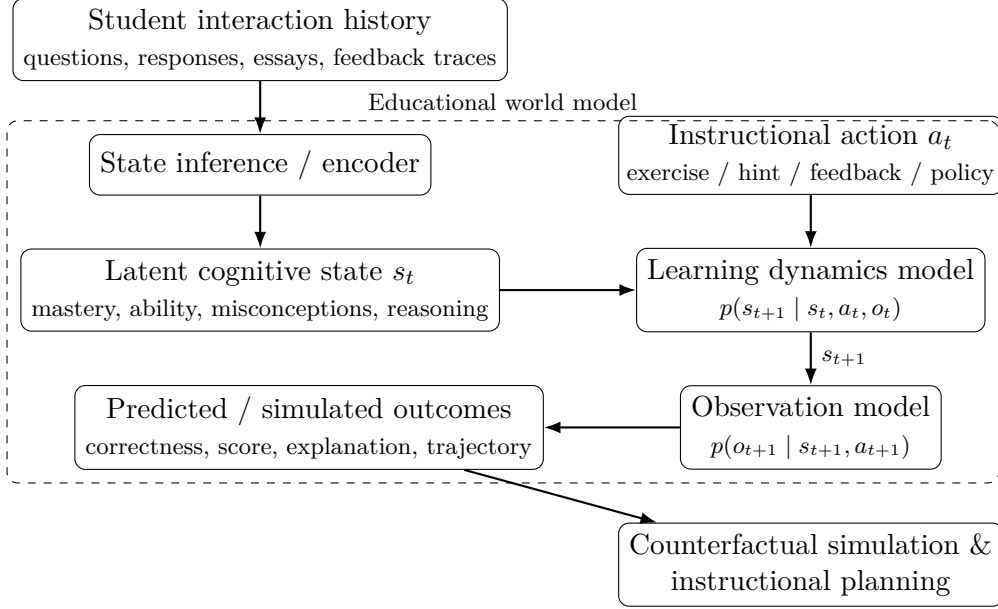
Student interaction history
questions, responses, essays, feedback traces

Educational world model

State inference / encoder

Instructional action $a_t$
exercise / hint / feedback / policy

Latent cognitive state $s_t$
mastery, ability, misconceptions, reasoning

Learning dynamics model
$p(s_{t+1} \mid s_t, a_t, o_t)$

$s_{t+1}$

Predicted / simulated outcomes
correctness, score, explanation, trajectory

Observation model
$p(o_{t+1} \mid s_{t+1}, a_{t+1})$

Counterfactual simulation & instructional planning